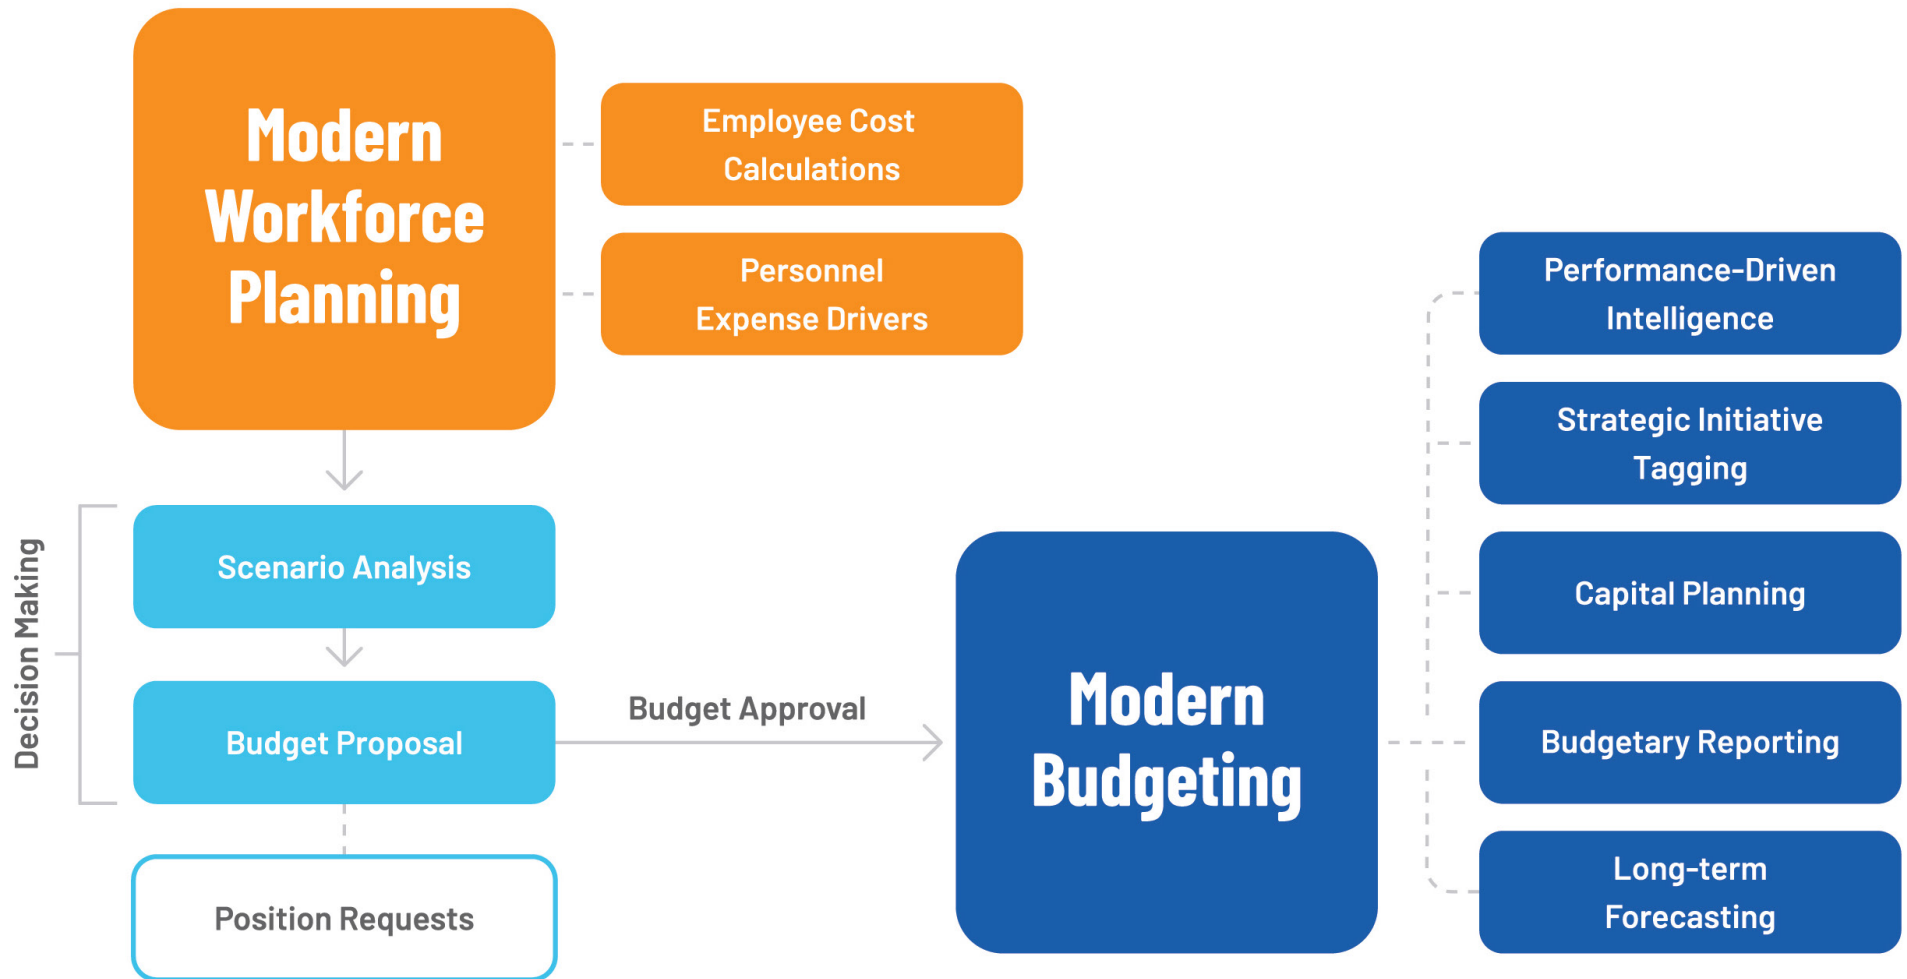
Modern Workforce Planning

Employee Cost Calculations

Personnel Expense Drivers

Decision Making

Scenario Analysis

Budget Proposal

Position Requests

Budget Approval

Modern Budgeting

Performance-Driven Intelligence

Strategic Initiative Tagging

Capital Planning

Budgetary Reporting

Long-term Forecasting